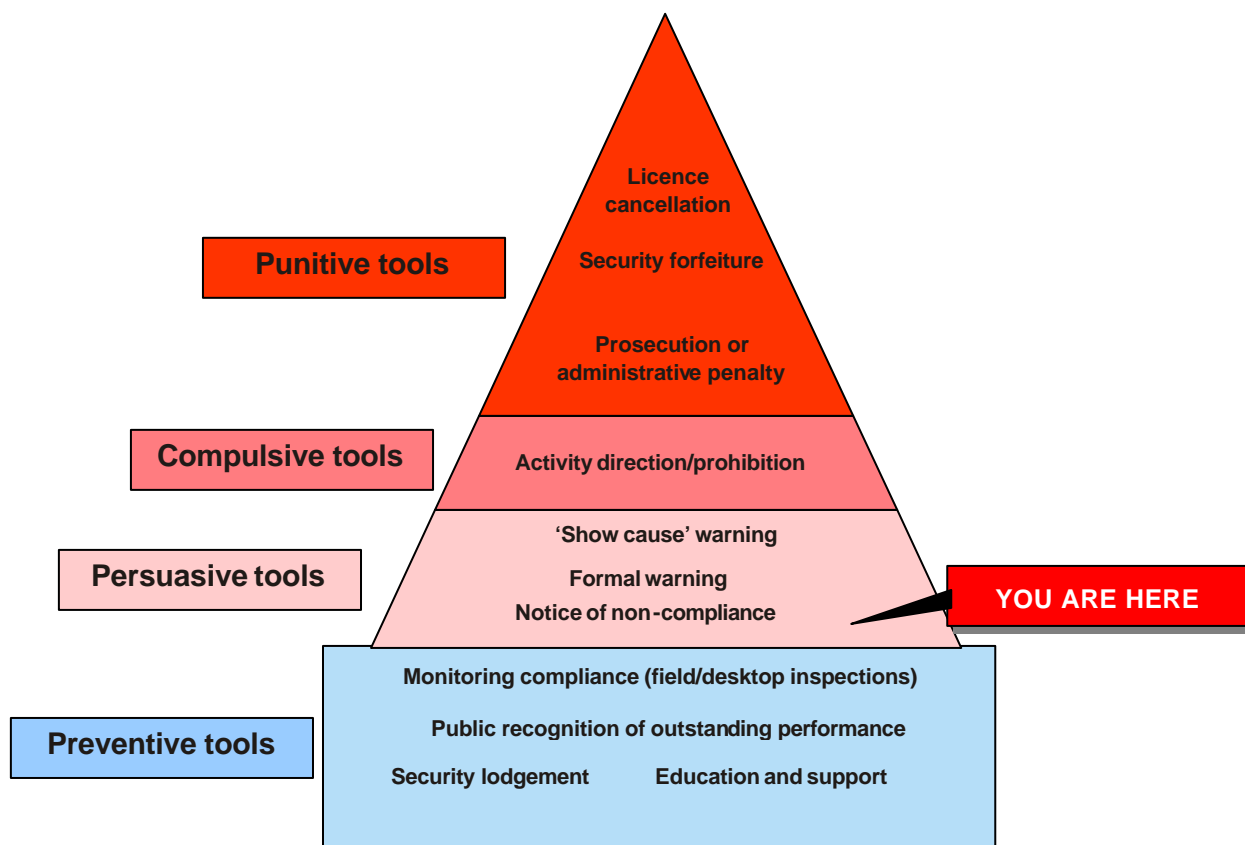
Licence cancellation

Security forfeiture

Punitive tools

Prosecution or administrative penalty

Compulsive tools

Activity direction/prohibition

'Show cause' warning

Persuasive tools

Formal warning

Notice of non-compliance

YOU ARE HERE

Monitoring compliance (field/desktop inspections)

Public recognition of outstanding performance

Preventive tools

Security lodgement

Education and support